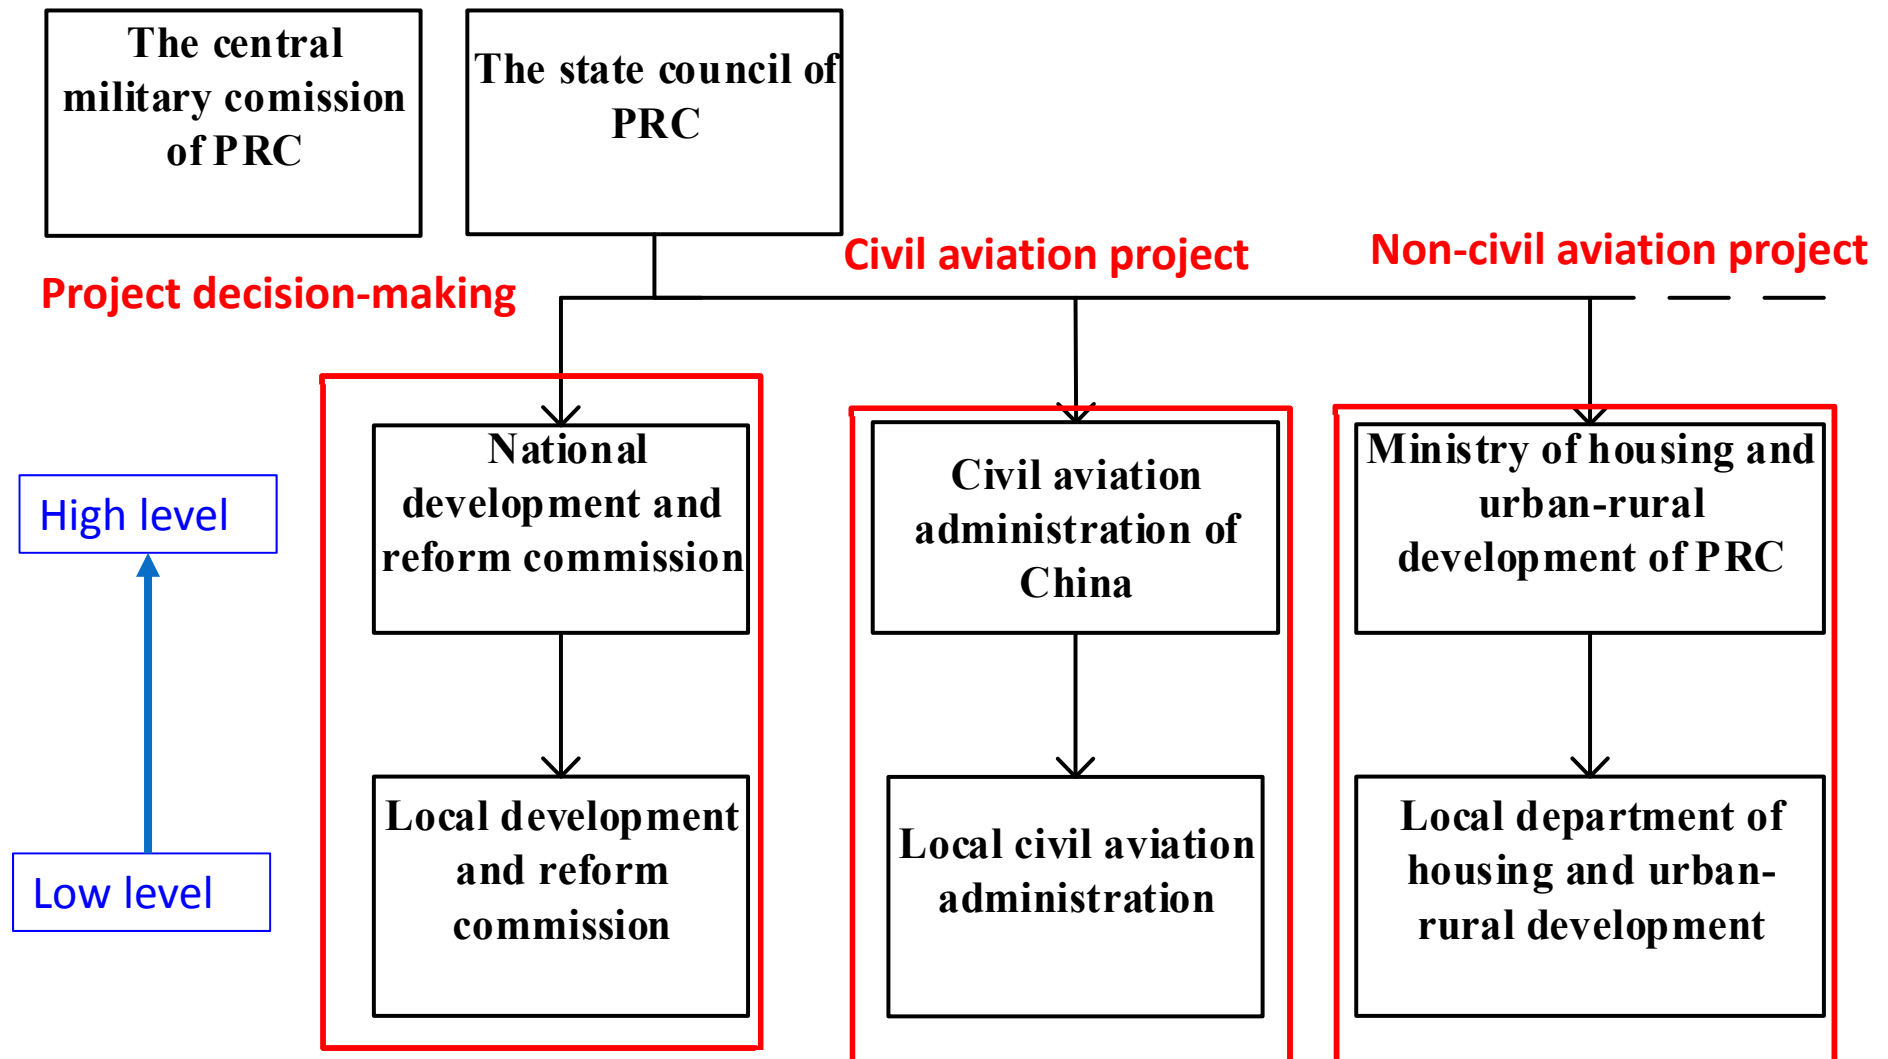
The central military comission of PRC

The state council of PRC

Civil aviation project

Non-civil aviation project

Project decision-making

High level

Low level

National development and reform commission

Local development and reform commission

Civil aviation administration of China

Local civil aviation administration

Ministry of housing and urban-rural development of PRC

Local department of housing and urban-rural development